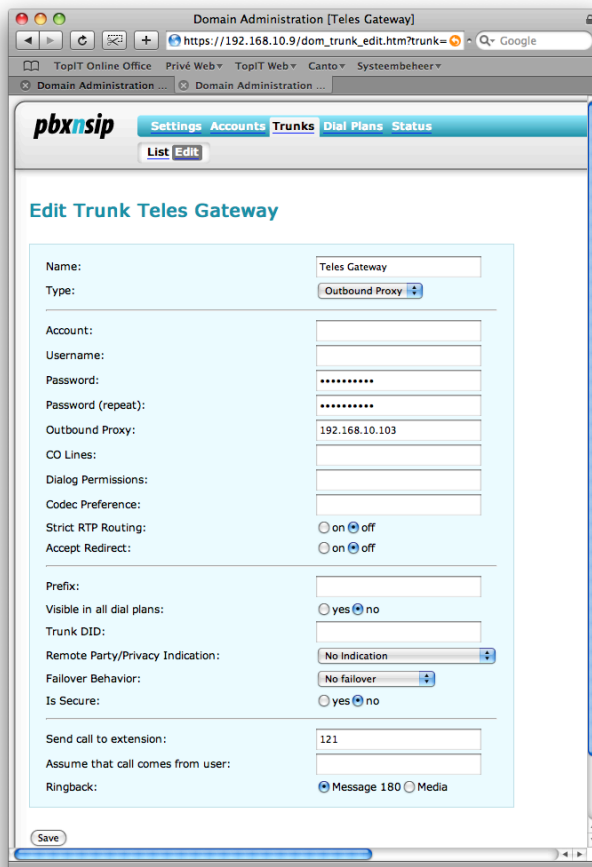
Domain Administration [Teles Gateway]

https://192.168.10.9/dom_trunk_edit.htm?trunk=

Google

TopIT Online Office Privé Web TopIT Web Canto Systeembeheer

Domain Administration ... Domain Administration ...

pbxnsip

Settings Accounts Trunks Dial Plans Status

List Edit

Edit Trunk Teles Gateway

| | |
|---|---|
| Name: | Teles Gateway |
| Type: | Outbound Proxy |
| Account: | |
| Username: | |
| Password: | ••••••••••• |
| Password (repeat): | ••••••••••• |
| Outbound Proxy: | 192.168.10.103 |
| CO Lines: | |
| Dialog Permissions: | |
| Codec Preference: | |
| Strict RTP Routing: | on off |
| Accept Redirect: | on off |
| Prefix: | |
| Visible in all dial plans: | yes no |
| Trunk DID: | |
| Remote Party/Privacy Indication: | No Indication |
| Failover Behavior: | No failover |
| Is Secure: | yes no |
| Send call to extension: | 121 |
| Assume that call comes from user: | |
| Ringback: | Message 180 Media |

Save